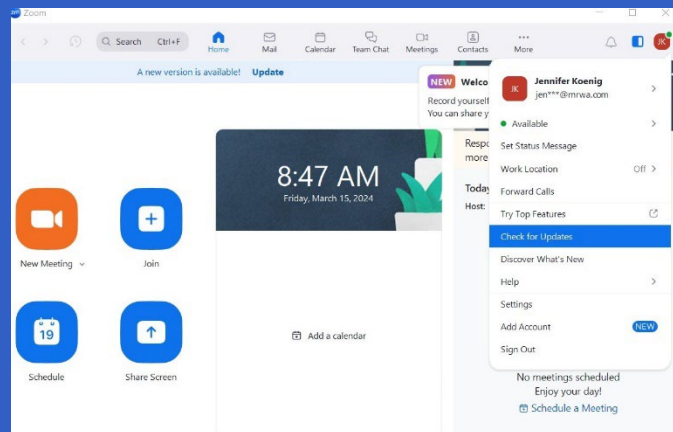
Zoom

Search Ctrl+F

Home

Mail

Calendar

Team Chat

Meetings

Contacts

More

JK

A new version is available! Update

NEW Welco

Record yourself

You can share y

Respo

more

Today

Host:

8:47 AM

Friday, March 15, 2024

New Meeting

Join

19

Schedule

Share Screen

Add a calendar

JK

Jennifer Koenig

jen***@mrwa.com

Available

Set Status Message

Work Location Off

Forward Calls

Try Top Features

Check for Updates

Discover What's New

Help

Settings

Add Account NEW

Sign Out

No meetings scheduled

Enjoy your day!

Schedule a Meeting